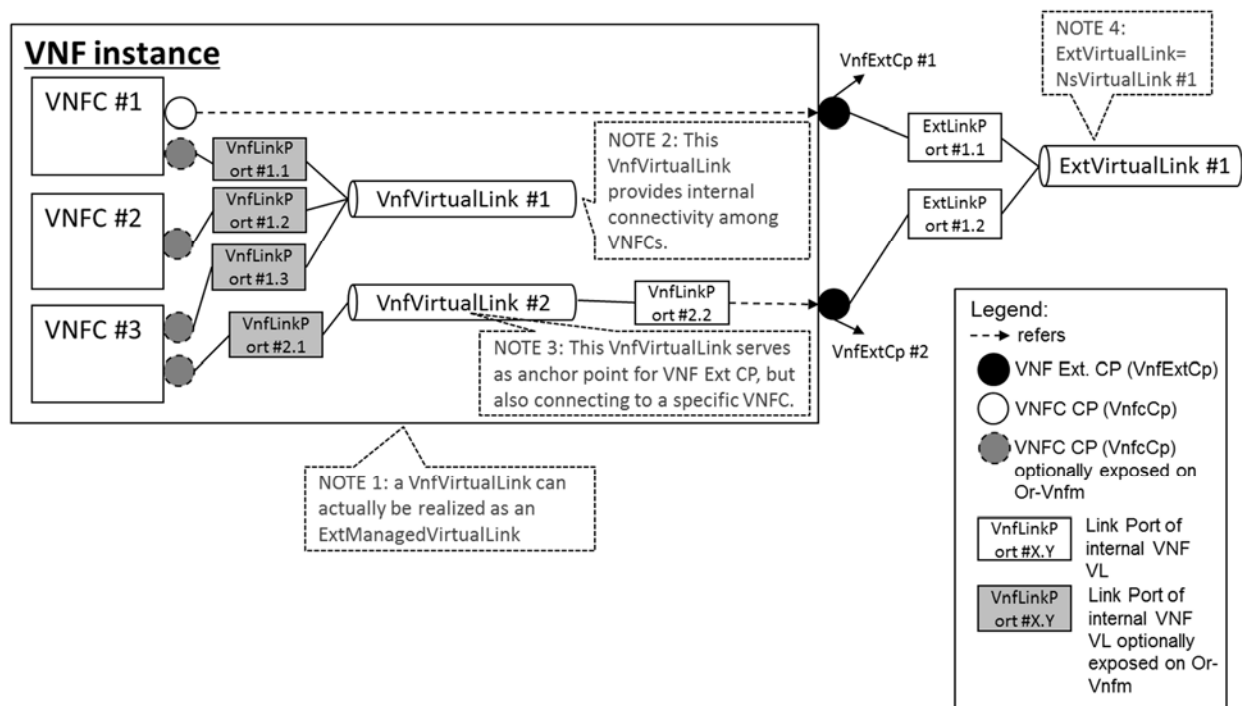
VNF instance

VNFC #1

VNFC #2

VNFC #3

VnfLinkPort #1.1

VnfLinkPort #1.2

VnfLinkPort #1.3

VnfLinkPort #2.1

VnfVirtualLink #1

VnfVirtualLink #2

VnfLinkPort #2.2

NOTE 2: This VnfVirtualLink provides internal connectivity among VNFCs.

NOTE 3: This VnfVirtualLink serves as anchor point for VNF Ext CP, but also connecting to a specific VNFC.

NOTE 1: a VnfVirtualLink can actually be realized as an ExtManagedVirtualLink

VnfExtCp #1

VnfExtCp #2

ExtLinkPort #1.1

ExtLinkPort #1.2

NOTE 4: ExtVirtualLink= NsVirtualLink #1

ExtVirtualLink #1

Legend:
refers
VNF Ext. CP (VnfExtCp)
VNFC CP (VnfcCp)
VNFC CP (VnfcCp) optionally exposed on Or-Vnfm
VnfLinkPort #X.Y Link Port of internal VNF VL
VnfLinkPort #X.Y Link Port of internal VNF VL optionally exposed on Or-Vnfm